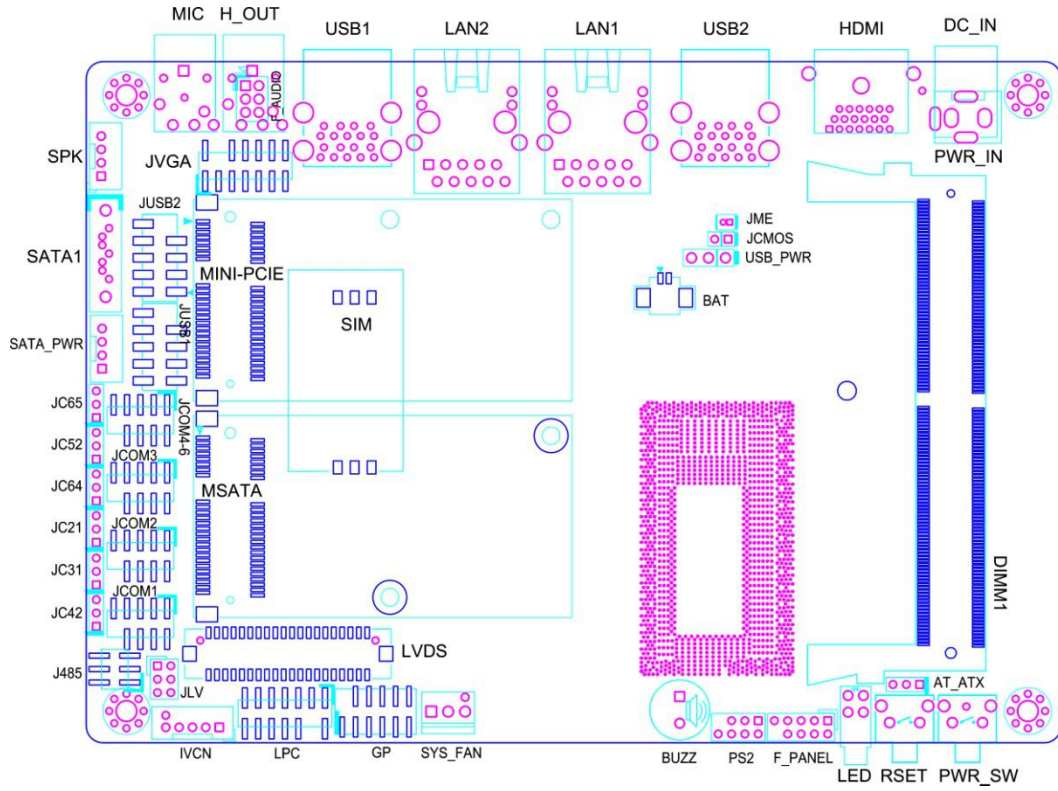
MIC
H_OUT
USB1
LAN2
LAN1
USB2
HDMI
DC_IN
F_AUDIO
SPK
JVGA
PWR_IN
JUSB2
JME
JCMOS
USB_PWR
SATA1
MINI-PCIE
BAT
JUSB1
SIM
SATA_PWR
JC65
JCOM4-6
JC52
JCOM3
JC64
MSATA
JC21
JCOM2
JC31
JCOM1
JC42
DIMM1
LVDS
J485
JLV
AT_ATX
IVCN
LPC
GP
SYS_FAN
BUZZ
PS2
F_PANEL
LED
RSET
PWR_SW